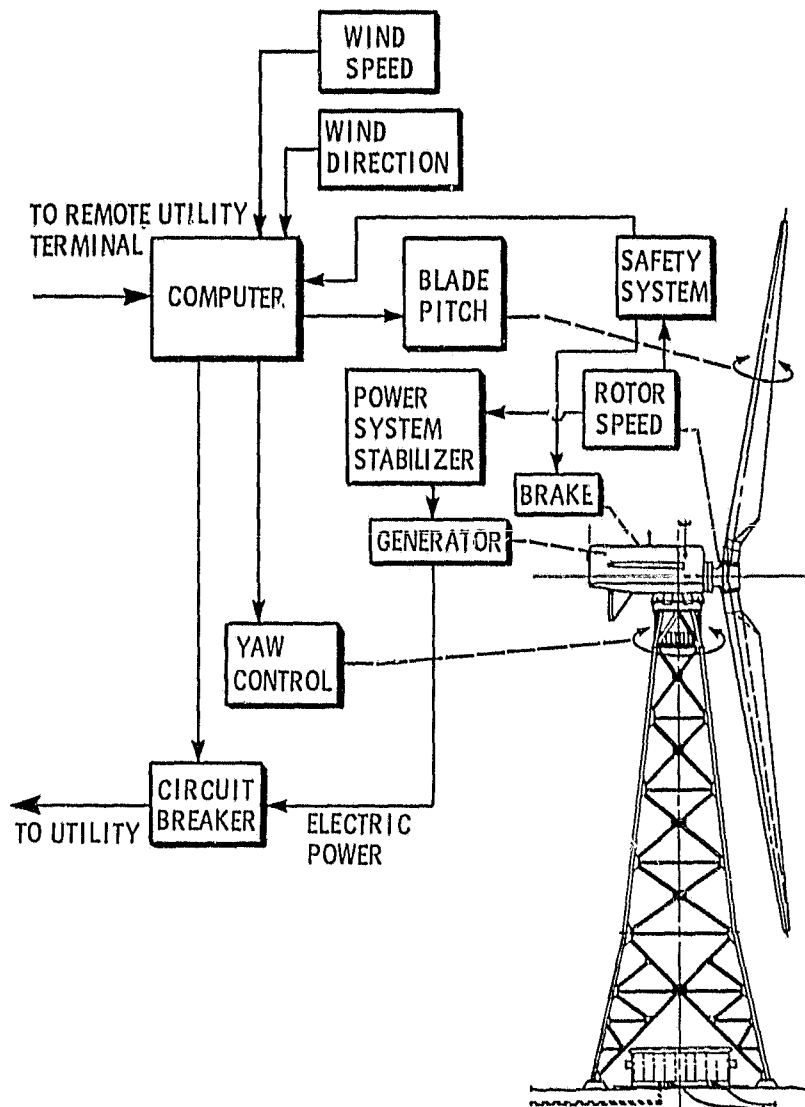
WIND SPEED

WIND DIRECTION

TO REMOTE UTILITY TERMINAL

COMPUTER

BLADE PITCH

SAFETY SYSTEM

POWER SYSTEM STABILIZER

ROTOR SPEED

BRAKE

GENERATOR

YAW CONTROL

CIRCUIT BREAKER

TO UTILITY

ELECTRIC POWER